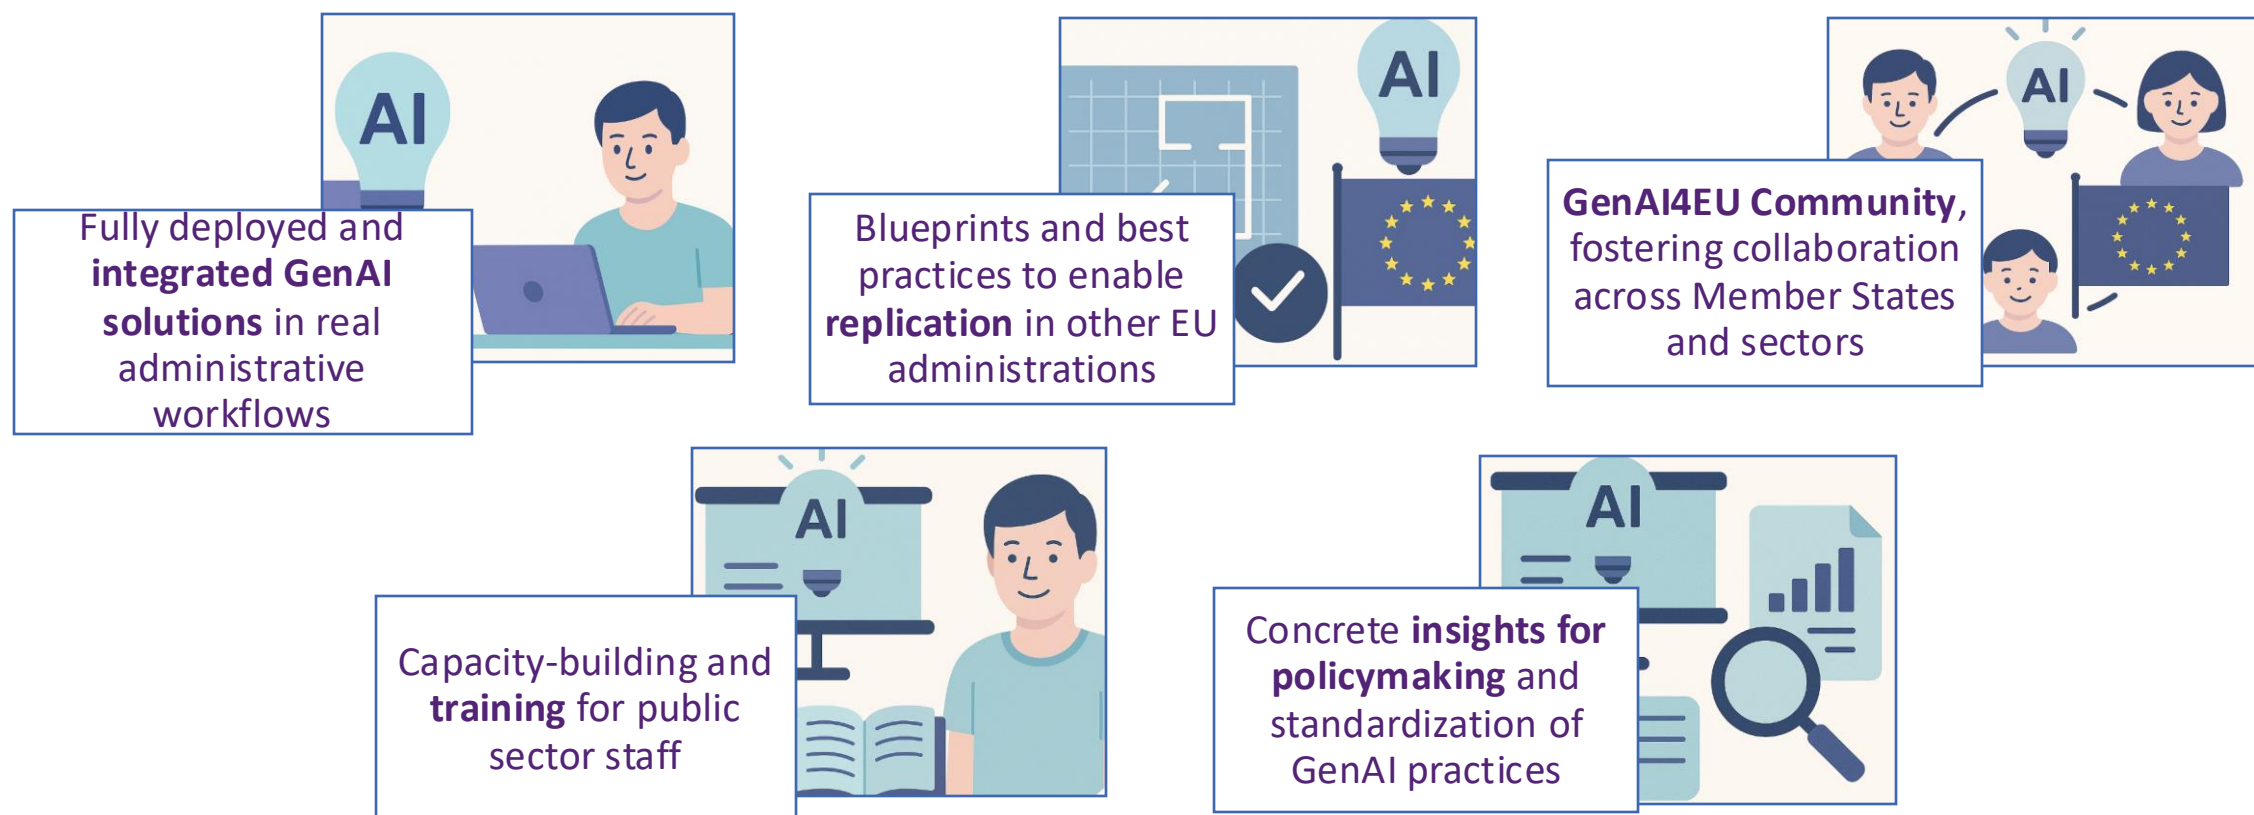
AI

Fully deployed and **integrated GenAI solutions** in real administrative workflows

AI

Blueprints and best practices to enable **replication** in other EU administrations

AI

**GenAI4EU Community**, fostering collaboration across Member States and sectors

AI

Capacity-building and **training** for public sector staff

AI

Concrete **insights for policymaking** and standardization of GenAI practices